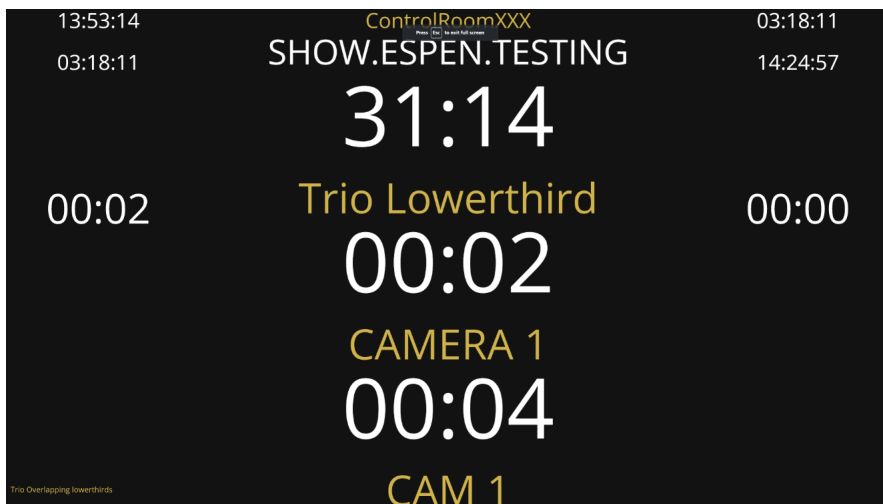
13:53:14

ControlRoomXXX

03:18:11

Press Esc to exit full screen

03:18:11

SHOW.ESPEN.TESTING

14:24:57

31:14

00:02

Trio Lowerthird

00:00

00:02

CAMERA 1

00:04

Trio Overlapping lowerthirds

CAM 1